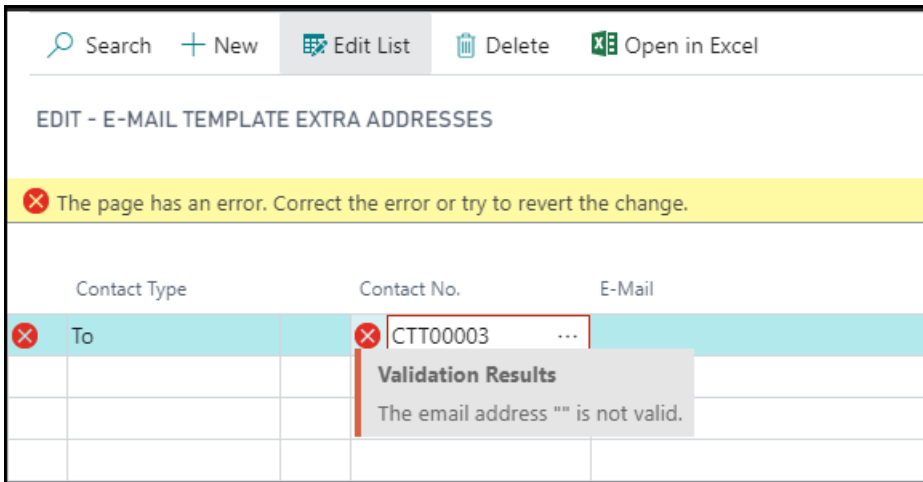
Search + New Edit List Delete Open in Excel

EDIT - E-MAIL TEMPLATE EXTRA ADDRESSES

The page has an error. Correct the error or try to revert the change.

| Contact Type | Contact No. | E-Mail |
|---|---|---|
| To | CTT00003 ··· | |

Validation Results
The email address "" is not valid.